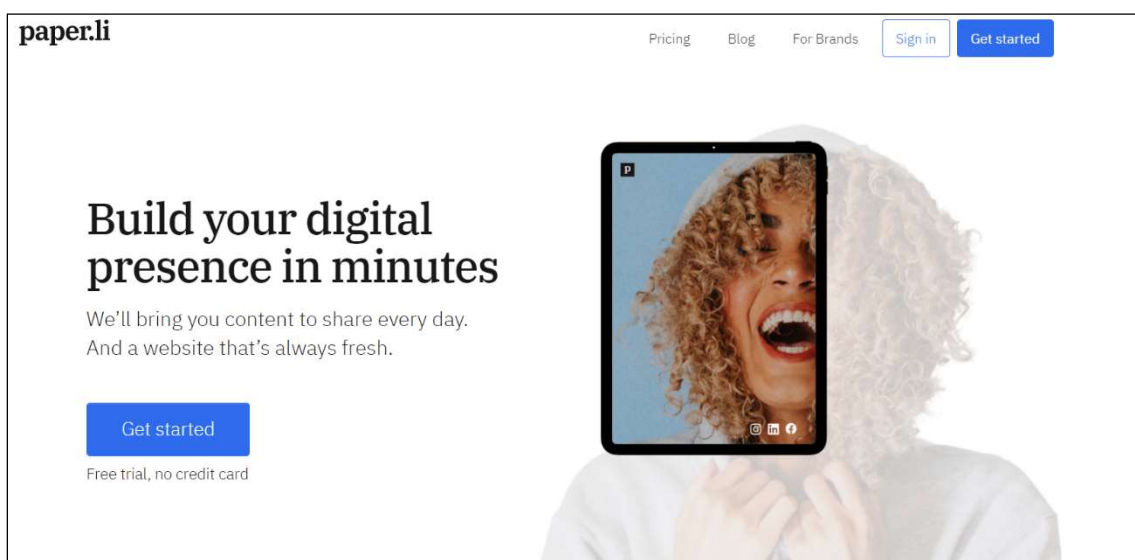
paper.li

Pricing Blog For Brands Sign in Get started

P

Build your digital presence in minutes

We'll bring you content to share every day. And a website that's always fresh.

Get started

Free trial, no credit card